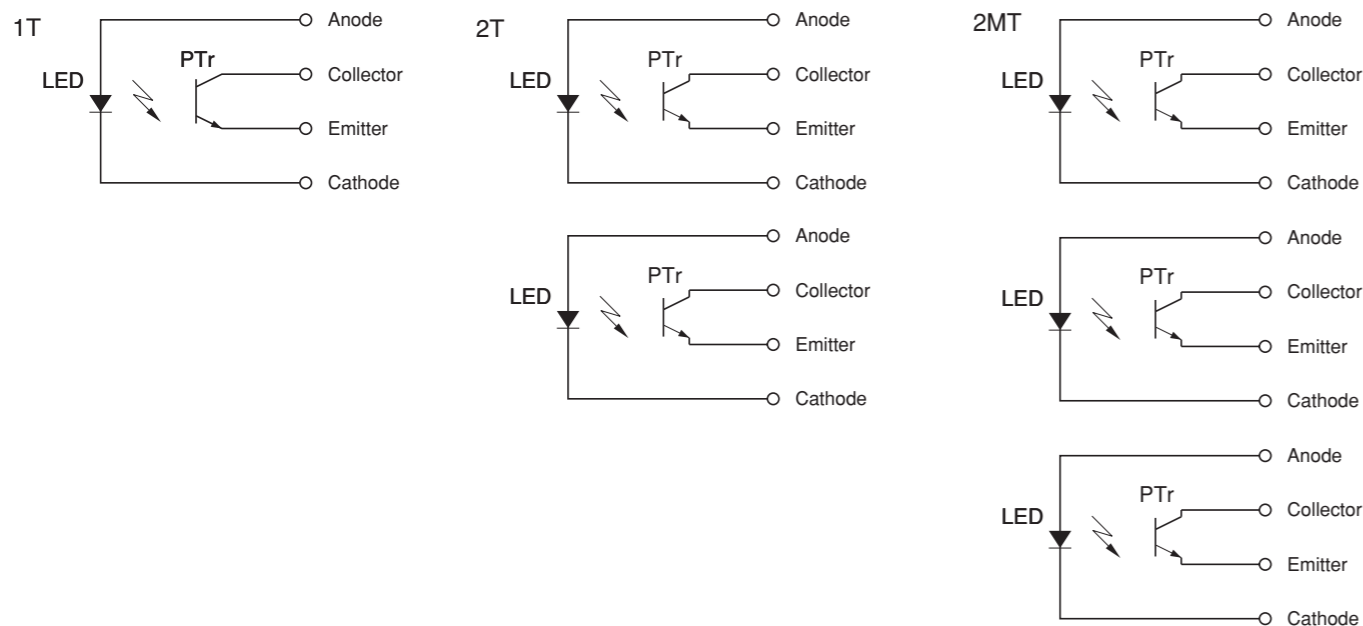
1T
LED
PTr
Anode
Collector
Emitter
Cathode

2T
LED
PTr
Anode
Collector
Emitter
Cathode

LED
PTr
Anode
Collector
Emitter
Cathode

2MT
LED
PTr
Anode
Collector
Emitter
Cathode

LED
PTr
Anode
Collector
Emitter
Cathode

LED
PTr
Anode
Collector
Emitter
Cathode